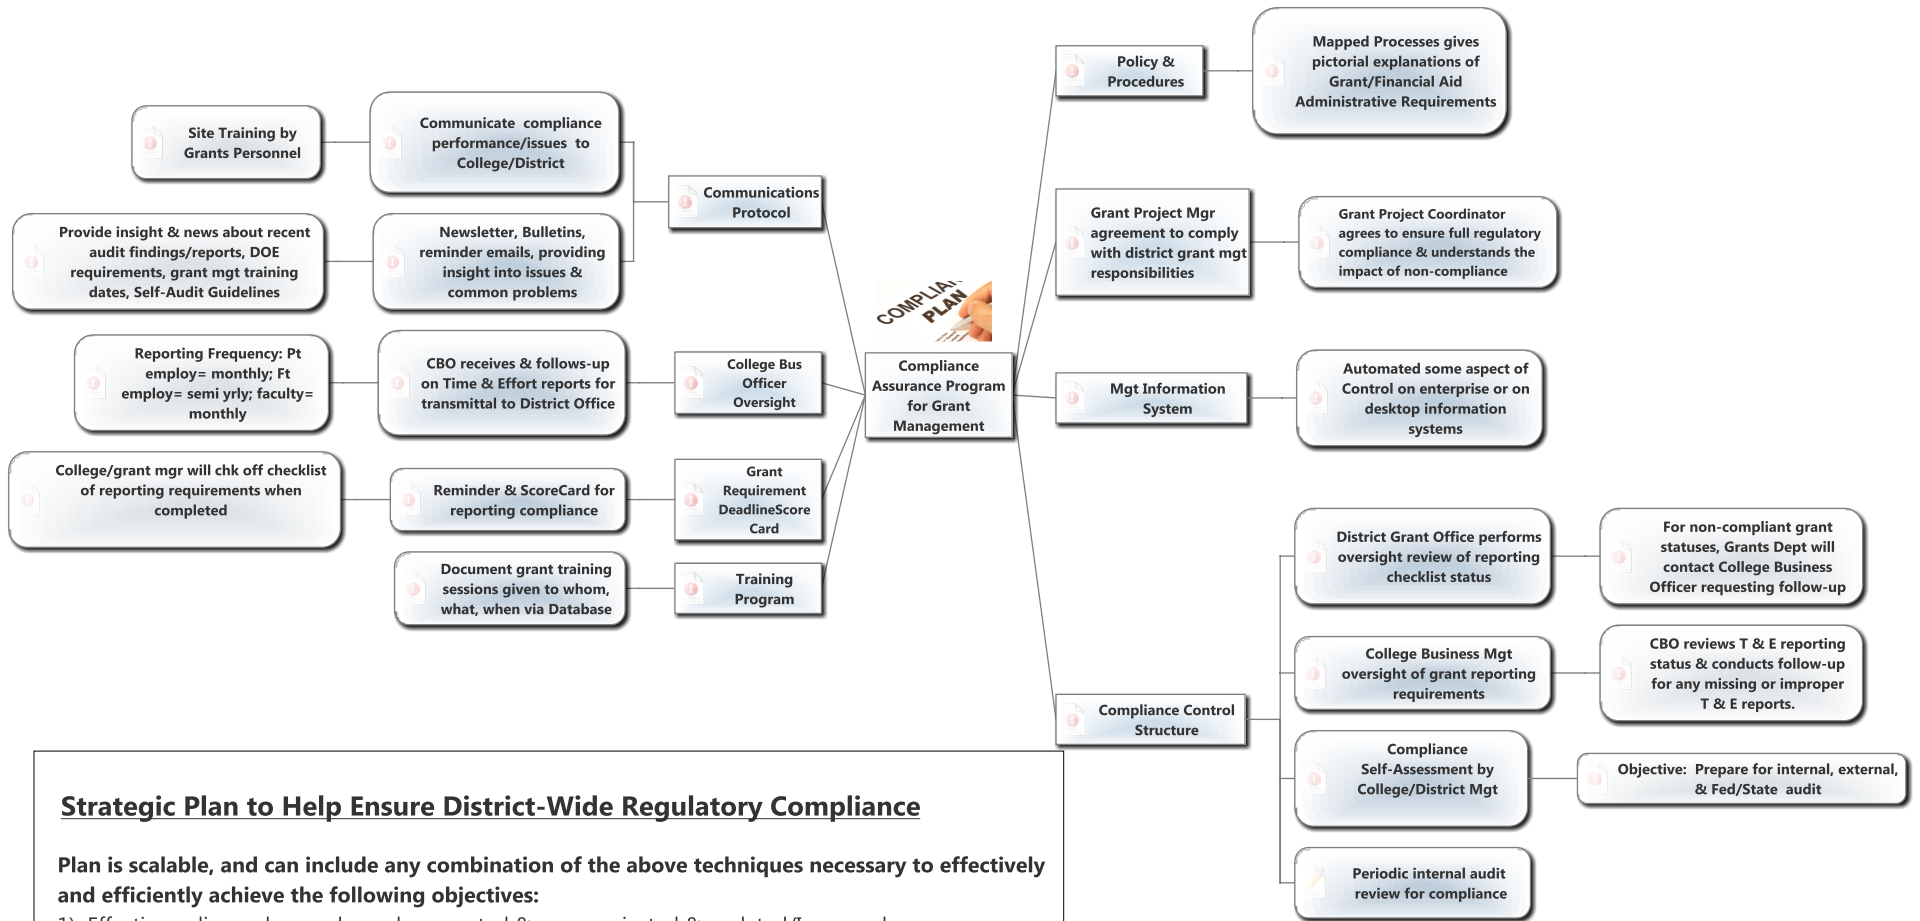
Compliance Assurance Program for Grant Management

COMPLIANCE PLAN

Communications Protocol

Communicate compliance performance/issues to College/District

Site Training by Grants Personnel

Newsletter, Bulletins, reminder emails, providing insight into issues & common problems

Provide insight & news about recent audit findings/reports, DOE requirements, grant mgt training dates, Self-Audit Guidelines

College Bus Officer Oversight

CBO receives & follows-up on Time & Effort reports for transmittal to District Office

Reporting Frequency: Pt employ= monthly; Ft employ= semi yrly; faculty= monthly

Grant Requirement DeadlineScore Card

Reminder & ScoreCard for reporting compliance

College/grant mgr will chk off checklist of reporting requirements when completed

Training Program

Document grant training sessions given to whom, what, when via Database

Policy & Procedures

Mapped Processes gives pictorial explanations of Grant/Financial Aid Administrative Requirements

Grant Project Mgr agreement to comply with district grant mgt responsibilities

Grant Project Coordinator agrees to ensure full regulatory compliance & understands the impact of non-compliance

Mgt Information System

Automated some aspect of Control on enterprise or on desktop information systems

Compliance Control Structure

District Grant Office performs oversight review of reporting checklist status

For non-compliant grant statuses, Grants Dept will contact College Business Officer requesting follow-up

College Business Mgt oversight of grant reporting requirements

CBO reviews T & E reporting status & conducts follow-up for any missing or improper T & E reports.

Compliance Self-Assessment by College/District Mgt

Objective: Prepare for internal, external, & Fed/State audit

Periodic internal audit review for compliance

Strategic Plan to Help Ensure District-Wide Regulatory Compliance

Plan is scalable, and can include any combination of the above techniques necessary to effectively and efficiently achieve the following objectives:

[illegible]